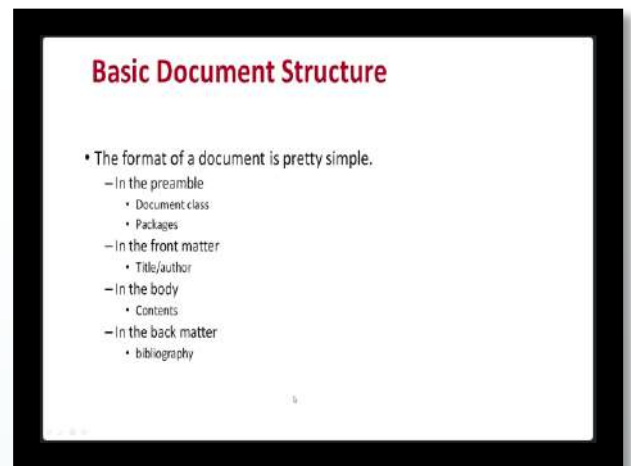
Basic Document Structure

• The format of a document is pretty simple.
– In the preamble
• Document class
• Packages
– In the front matter
• Title/author
– In the body
• Contents
– In the back matter
• bibliography